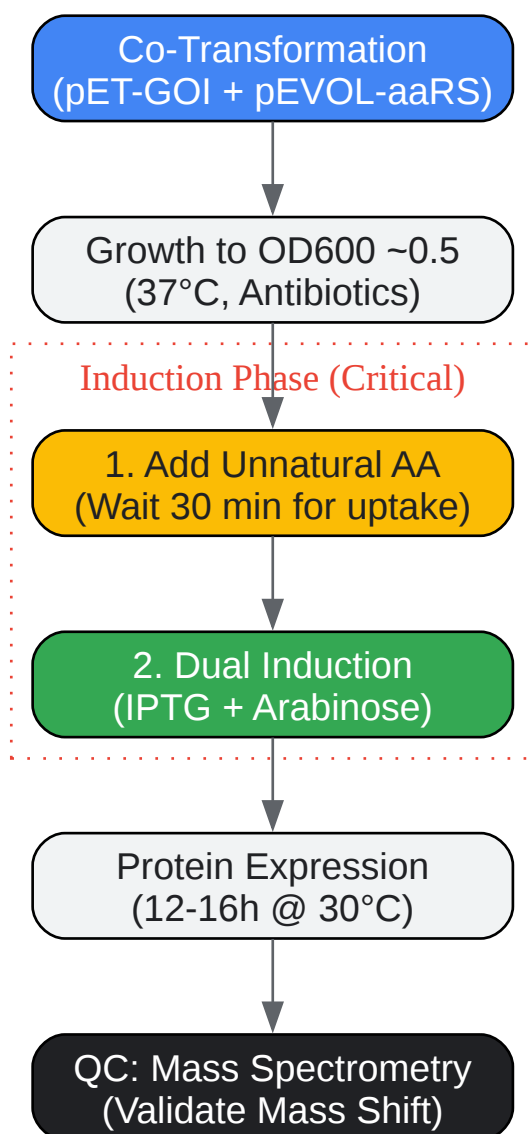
Co-Transformation
(pET-GOI + pEVOL-aaRS)

Growth to OD600 ~0.5
(37°C, Antibiotics)

Induction Phase (Critical)

1. Add Unnatural AA
(Wait 30 min for uptake)

2. Dual Induction
(IPTG + Arabinose)

Protein Expression
(12-16h @ 30°C)

QC: Mass Spectrometry
(Validate Mass Shift)